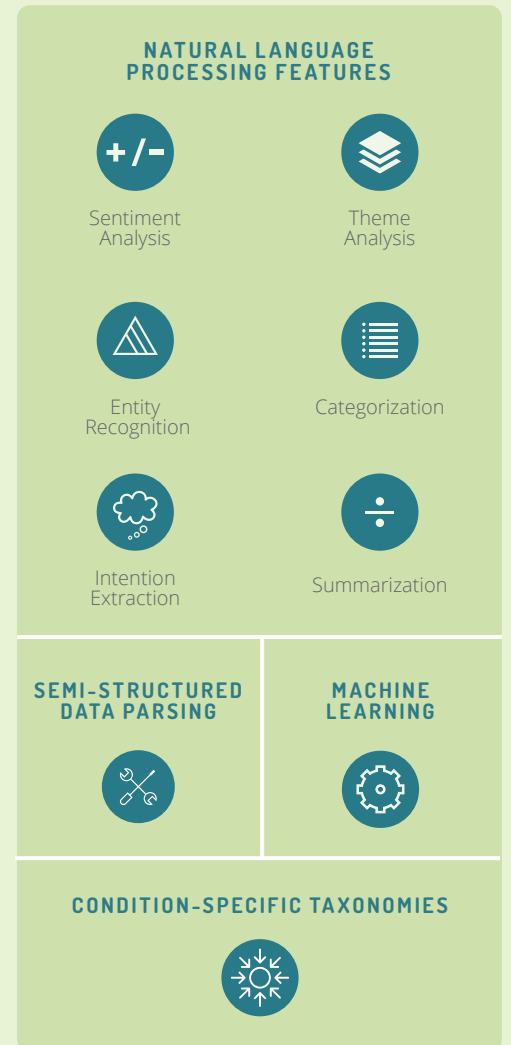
NATURAL LANGUAGE PROCESSING FEATURES

+/-

Sentiment Analysis

Theme Analysis

Entity Recognition

Categorization

Intention Extraction

$\div$

Summarization

SEMI-STRUCTURED DATA PARSING

MACHINE LEARNING

CONDITION-SPECIFIC TAXONOMIES